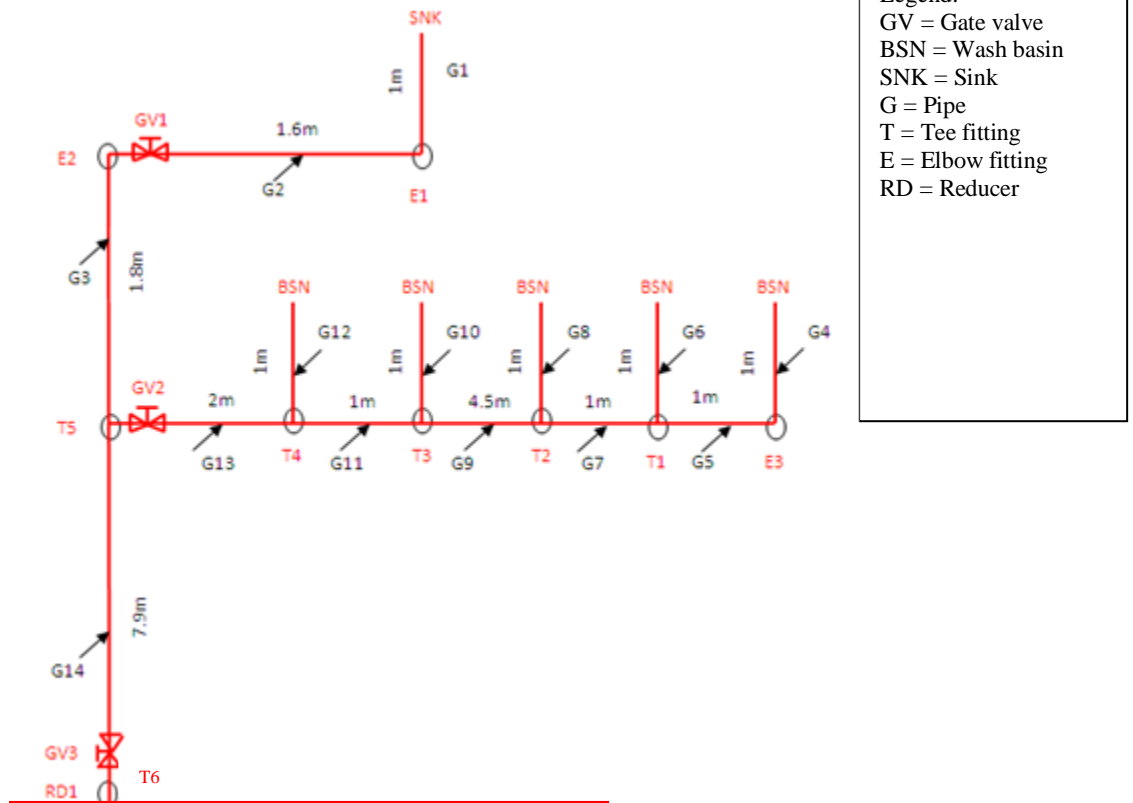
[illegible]
GV = Gate valve
BSN = Wash basin
SNK = Sink
G = Pipe
T = Tee fitting
E = Elbow fitting
RD = Reducer

SNK
1m
G1
GV1
1.6m
E2
G2
E1
G3
1.8m
BSN
BSN
BSN
BSN
BSN
G12
G10
G8
G6
G4
1m
1m
1m
1m
1m
GV2
2m
1m
4.5m
1m
1m
T5
G13
T4
G11
T3
G9
T2
G7
T1
G5
E3
7.9m
G14
GV3
T6
RD1